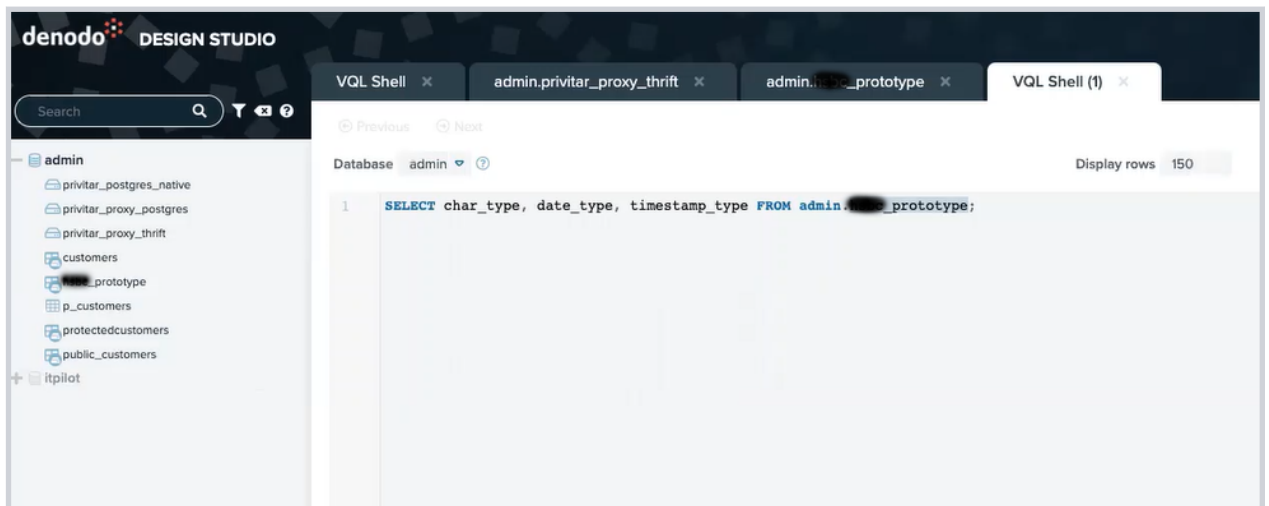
denodo DESIGN STUDIO

Search

VQL Shell ×
admin.privitar_proxy_thrift ×
admin.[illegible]_prototype ×
VQL Shell (1) ×

Previous Next

Database admin

Display rows 150

admin
privitar_postgres_native
privitar_proxy_postgres
privitar_proxy_thrift
customers
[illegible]_prototype
p_customers
protectedcustomers
public_customers
itpilot

1 SELECT char_type, date_type, timestamp_type FROM admin.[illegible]_prototype;